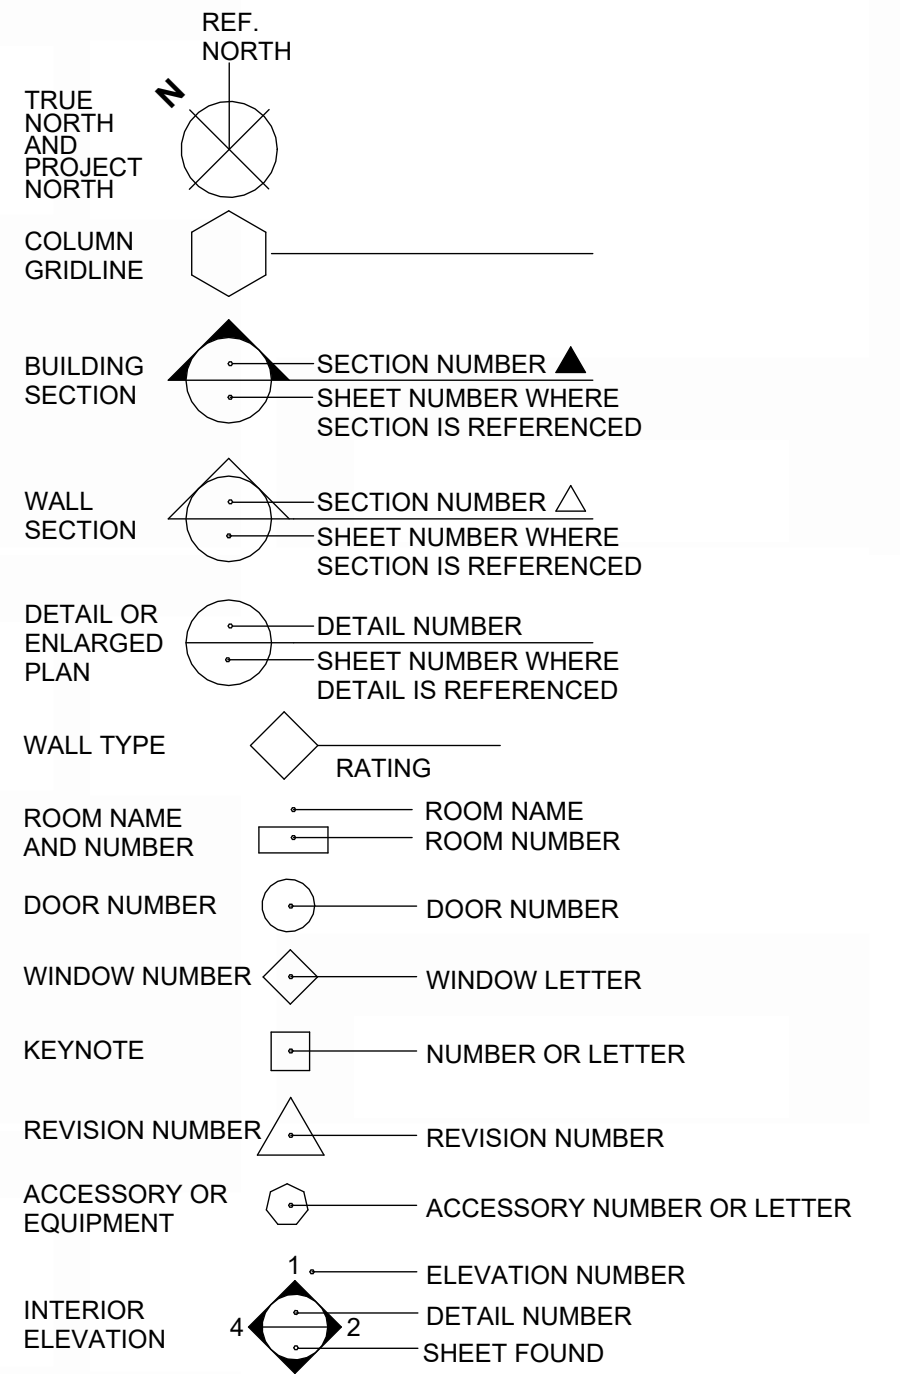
REF. NORTH

N

TRUE NORTH AND PROJECT NORTH

COLUMN GRIDLINE

BUILDING SECTION

SECTION NUMBER ▲

SHEET NUMBER WHERE SECTION IS REFERENCED

WALL SECTION

SECTION NUMBER △

SHEET NUMBER WHERE SECTION IS REFERENCED

DETAIL OR ENLARGED PLAN

DETAIL NUMBER

SHEET NUMBER WHERE DETAIL IS REFERENCED

WALL TYPE

RATING

ROOM NAME AND NUMBER

ROOM NAME

ROOM NUMBER

DOOR NUMBER

DOOR NUMBER

WINDOW NUMBER

WINDOW LETTER

KEYNOTE

NUMBER OR LETTER

REVISION NUMBER

REVISION NUMBER

ACCESSORY OR EQUIPMENT

ACCESSORY NUMBER OR LETTER

INTERIOR ELEVATION

1

4

2

ELEVATION NUMBER

DETAIL NUMBER

SHEET FOUND